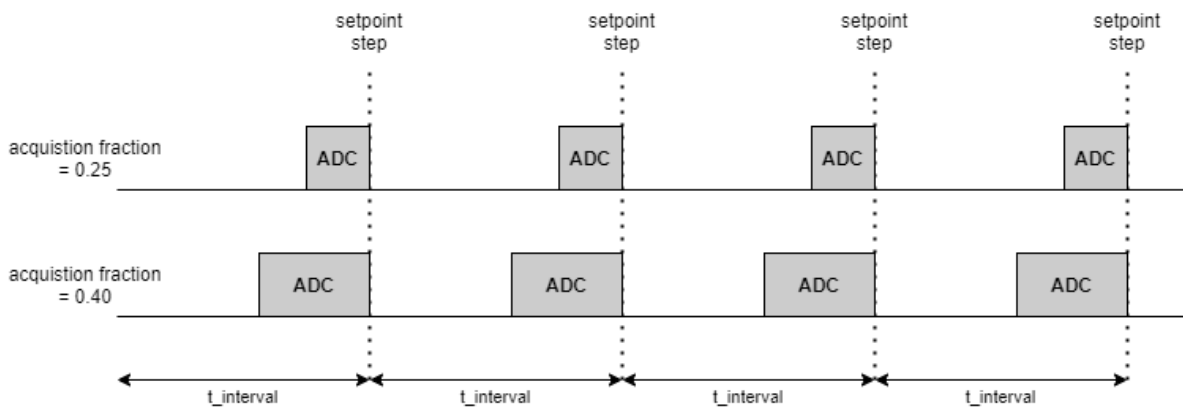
setpoint step

setpoint step

setpoint step

setpoint step

acquistion fraction = 0.25

ADC

ADC

ADC

ADC

acquistion fraction = 0.40

ADC

ADC

ADC

ADC

t_interval

t_interval

t_interval

t_interval